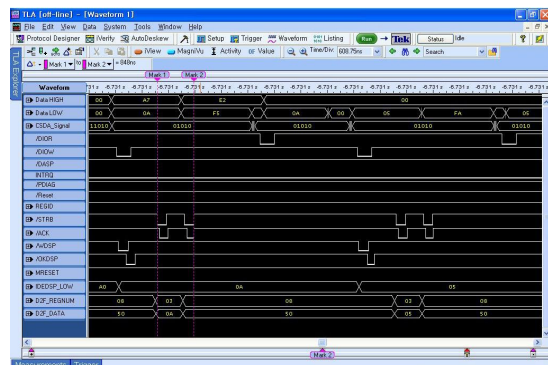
TLA [off-line] - [Waveform 1]

File Edit View Data System Tools Window Help

Protocol Designer iVerify AutoDeskew Setup Trigger Waveform Listing Run Tek Status Idle

iView MagniVu Activity Value Time/Div: 608.75ns Search

Mark 1 Mark 2 = 848ns

TLA Explorer

Mark 1 Mark 2

Waveform

-6.731 s -6.731 s -6.731 s -6.731 s -6.731 s -6.731 s -6.731 s -6.731 s -6.731 s -6.731 s -6.731 s -6.731 s -6.731 s -6.731 s

| Waveform | | | | | | | |
|---|---|---|---|---|---|---|---|
| Data HIGH | 00 | A7 | E2 | | 00 | | |
| Data LOW | 00 | 0A | F5 | 0A | 00 | 05 | FA | 06 |
| CSDA_Signal | 11010 | 01010 | 01010 | 01010 | 01010 |
| /DIOR | | | | | | |
| /DIOW | | | | | | |
| /DASP | | | | | | |
| INTRQ | | | | | | |
| /PDIAG | | | | | | |
| /Reset | | | | | | |
| REGID | | | | | | |
| /STRB | | | | | | |
| /ACK | | | | | | |
| /WDSP | | | | | | |
| /OKDSP | | | | | | |
| MRESET | | | | | | |
| IDEDSP_LOW | A0 | 0A | 05 | | | |
| D2F_REGNUM | 08 | 03 | 08 | 03 | 08 |
| D2F_DATA | 50 | 0A | 50 | 05 | 50 |

Mark 2

Measurements Trigger